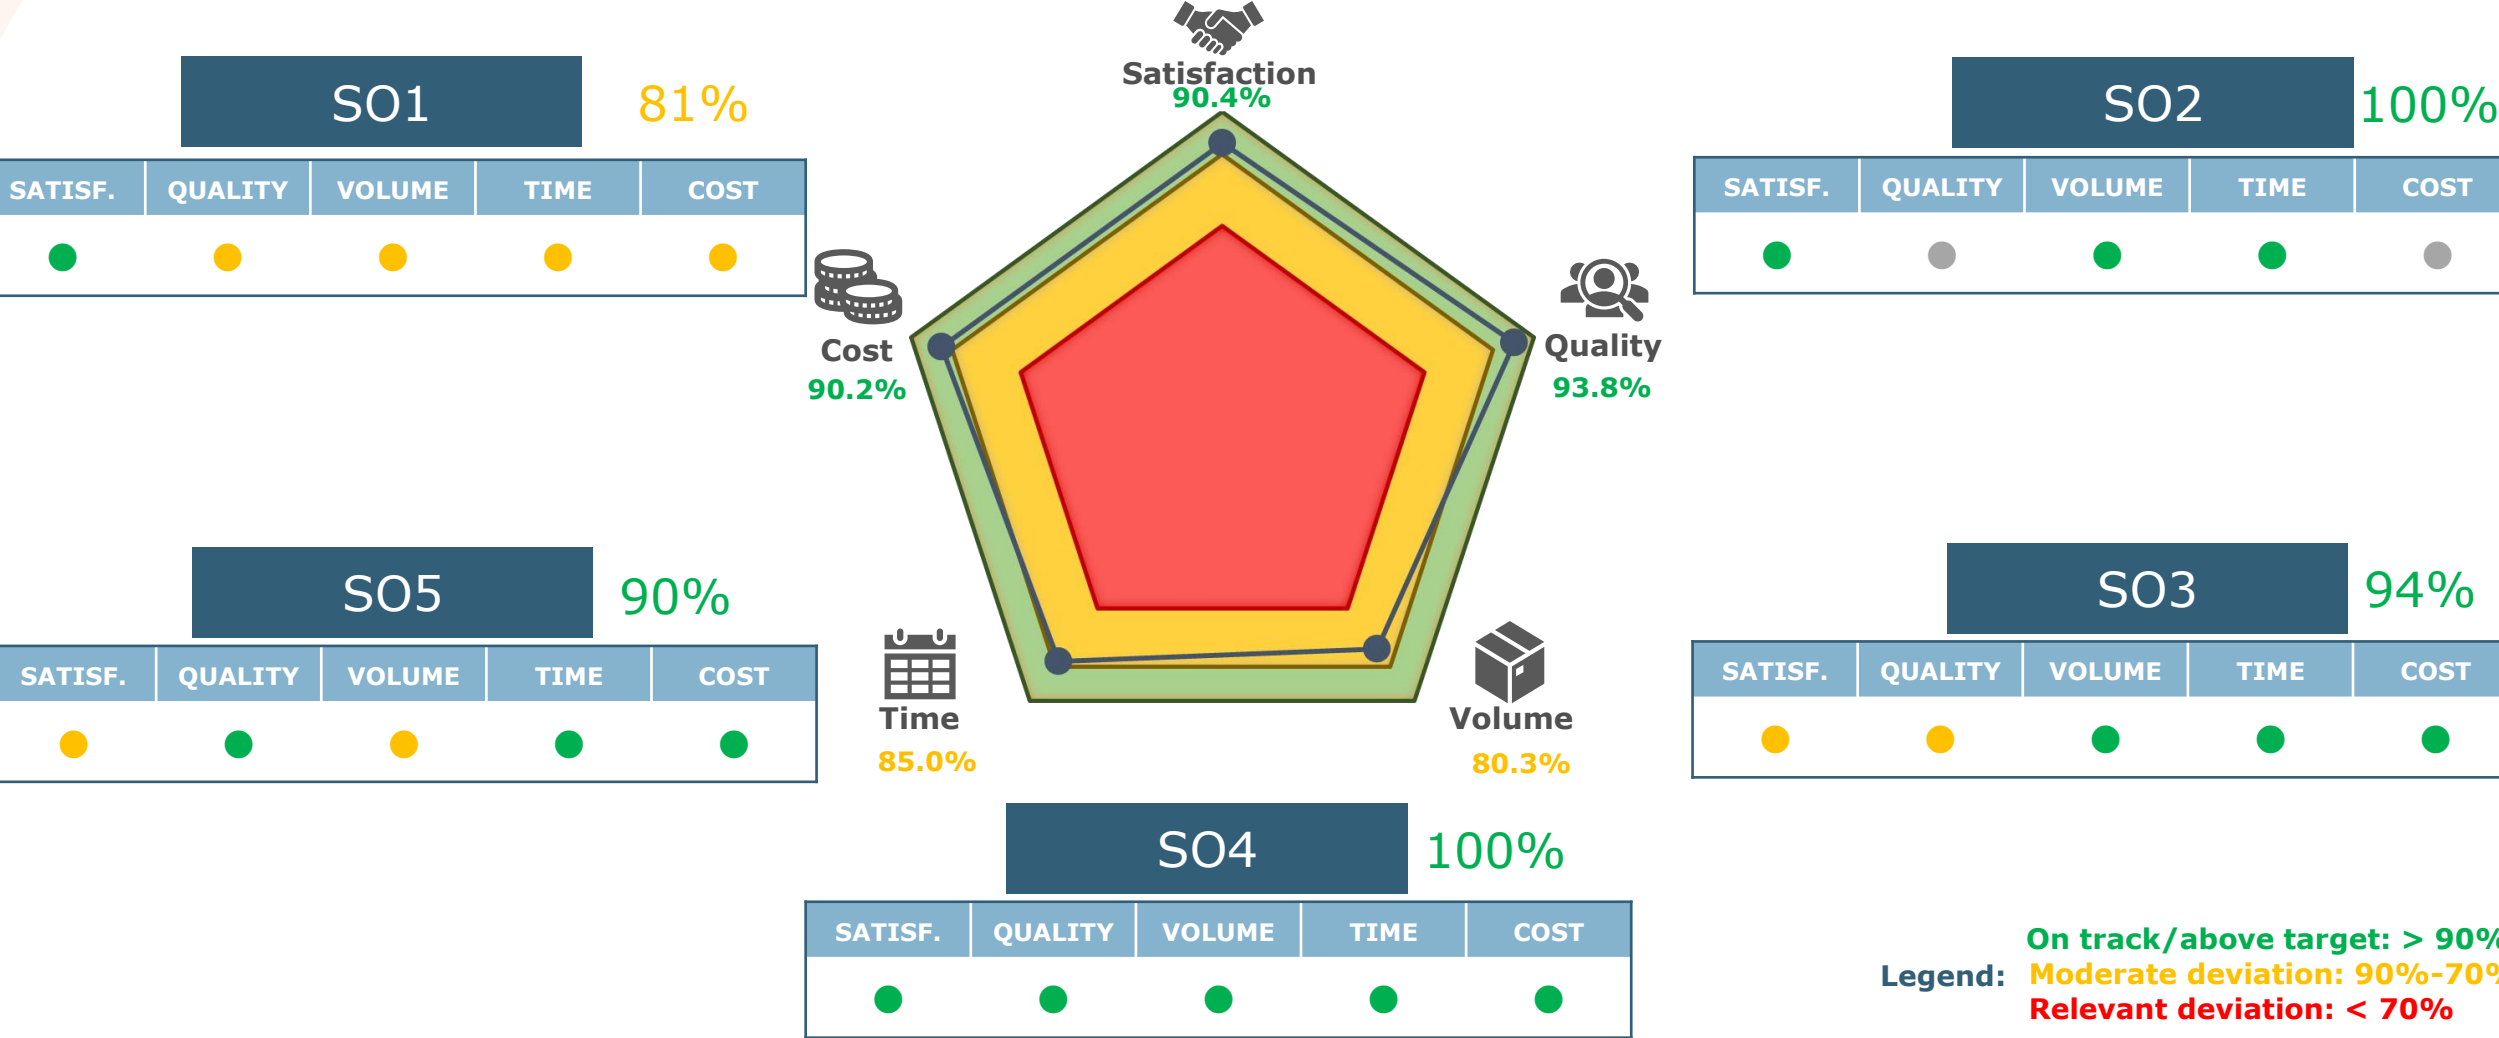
SO1 81%

| SATISF. | QUALITY | VOLUME | TIME | COST |
|---|---|---|---|---|

Satisfaction
90.4%

SO2 100%

| SATISF. | QUALITY | VOLUME | TIME | COST |
|---|---|---|---|---|

Cost
90.2%

Quality
93.8%

SO5 90%

| SATISF. | QUALITY | VOLUME | TIME | COST |
|---|---|---|---|---|

SO3 94%

| SATISF. | QUALITY | VOLUME | TIME | COST |
|---|---|---|---|---|

Time
85.0%

Volume
80.3%

SO4 100%

| SATISF. | QUALITY | VOLUME | TIME | COST |
|---|---|---|---|---|

Legend: On track/above target: > 90%
Moderate deviation: 90%-70%
Relevant deviation: < 70%